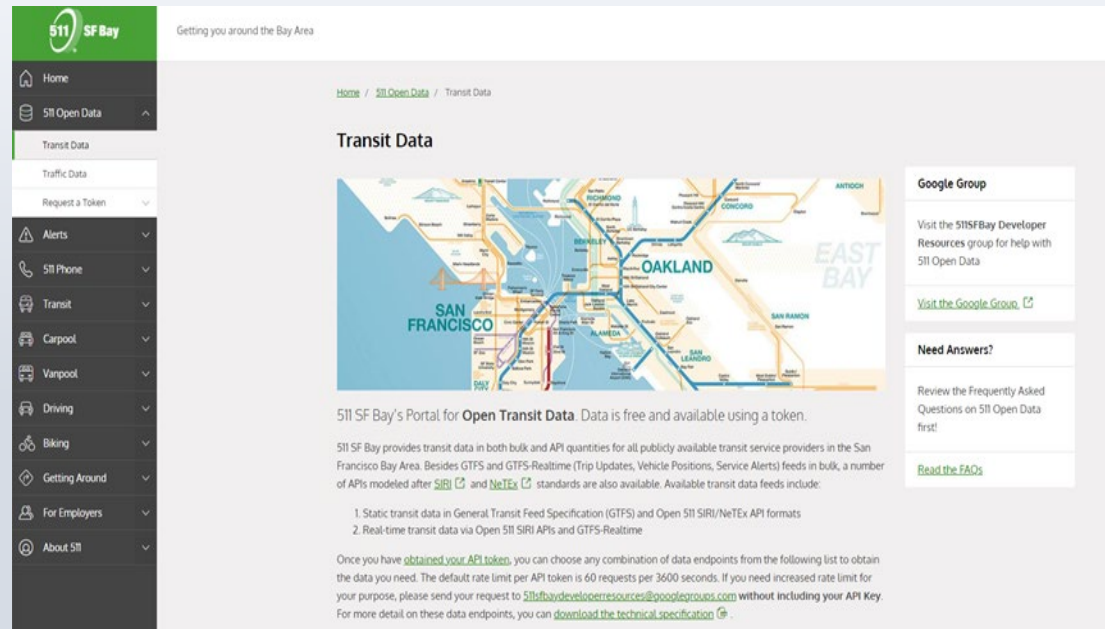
511 SF Bay

Getting you around the Bay Area

Home
511 Open Data
Transit Data
Traffic Data
Request a Token
Alerts
511 Phone
Transit
Carpool
Vanpool
Driving
Biking
Getting Around
For Employers
About 511

Home / 511 Open Data / Transit Data

Transit Data

RICHMOND
ANTIOCH
CONCORD
BERKELEY
OAKLAND
EAST BAY
SAN FRANCISCO
ALAMEDA
SAN RAMON
SAN LEANDRO
DALY CITY

511 SF Bay's Portal for Open Transit Data. Data is free and available using a token.

511 SF Bay provides transit data in both bulk and API quantities for all publicly available transit service providers in the San Francisco Bay Area. Besides GTFS and GTFS-Realtime (Trip Updates, Vehicle Positions, Service Alerts) feeds in bulk, a number of APIs modeled after SIRI and NeTEx standards are also available. Available transit data feeds include:

1. Static transit data in General Transit Feed Specification (GTFS) and Open 511 SIRI/NeTEx API formats
2. Real-time transit data via Open 511 SIRI APIs and GTFS-Realtime

Once you have obtained your API token, you can choose any combination of data endpoints from the following list to obtain the data you need. The default rate limit per API token is 60 requests per 3600 seconds. If you need increased rate limit for your purpose, please send your request to 511sfbaydeveloperresources@googlegroups.com without including your API Key. For more detail on these data endpoints, you can download the technical specification .

Google Group

Visit the 511SFBay Developer Resources group for help with 511 Open Data

Visit the Google Group

Need Answers?

Review the Frequently Asked Questions on 511 Open Data first!

Read the FAQs